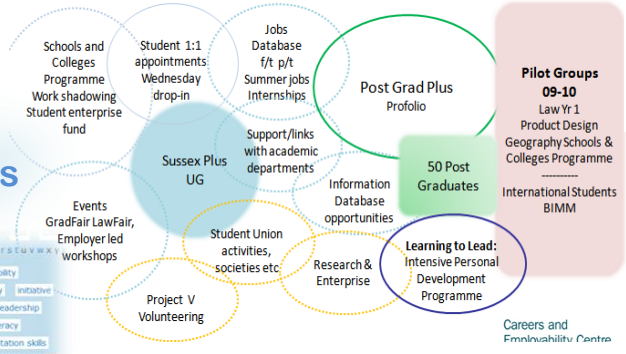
Schools and Colleges Programme Work shadowing Student enterprise fund

Student 1:1 appointments Wednesday drop-in

Jobs Database f/t p/t Summer jobs Internships

Post Grad Plus
Profolio

Pilot Groups 09-10
Law Yr 1
Product Design
Geography Schools & Colleges Programme
----------
International Students
BIMM

S

Sussex Plus UG

Support/links with academic departments

50 Post Graduates

Events GradFair LawFair, Employer led workshops

Information Database opportunities

rstuvwxyz

bility

y initiative

eadership

racy

tation skills

Student Union activities, societies etc

Research & Enterprise

Learning to Lead:
Intensive Personal Development Programme

Project V Volunteering

Careers and Employability Centre